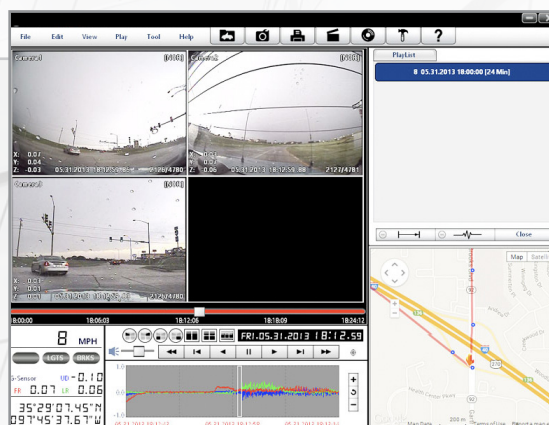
File Edit View Play Tool Help

?

Camera1 [VID]
X: 0.07
Y: 0.04
Z: 0.03 05.31.2013 18:12:59.88 2126/4780

Camera2 [VID]
X: 0.07
Y: 0.04
Z: 0.06 05.31.2013 18:12:59.88 2127/4781

Camera3 [VID]
X: 0.07
Y: 0.04
Z: 0.03 05.31.2013 18:12:59.88 2126/4780

PlayList
8 05.31.2013 18:00:00 [24 Min]

Close

Map Satellite

18:00:00 18:06:03 18:12:06 18:18:09 18:24:12

8 MPH

LGTS BRKS

G-Sensor UD -0.10
FR 0.07 LR 0.06

35°29'07.45"N
97°45'37.67"W

FRI.05.31.2013 18:12:59